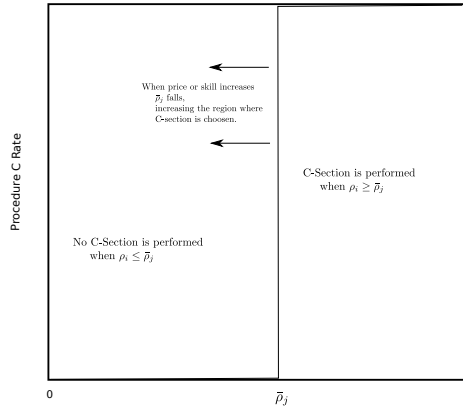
When price or skill increases $\bar{\rho}_j$ falls, increasing the region where C-section is choosen.

C-Section is performed when $\rho_i \geq \bar{\rho}_j$

Procedure C Rate

No C-Section is performed when $\rho_i \leq \bar{\rho}_j$

0

$\bar{\rho}_j$